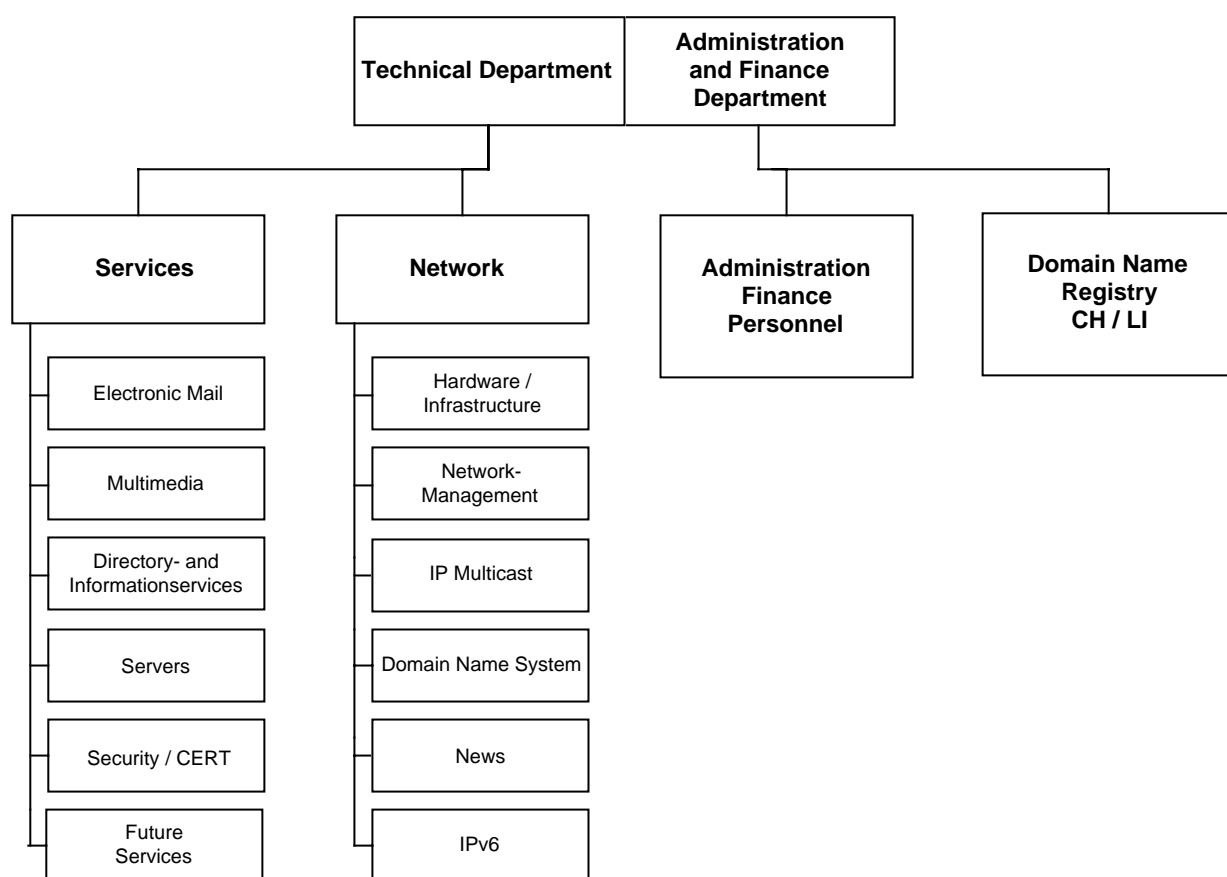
Technical Department

Administration and Finance Department

Services

Network

Administration Finance Personnel

Domain Name Registry CH / LI

Electronic Mail

Multimedia

Directory- and Informationservices

Servers

Security / CERT

Future Services

Hardware / Infrastructure

Network-Management

IP Multicast

Domain Name System

News

IPv6